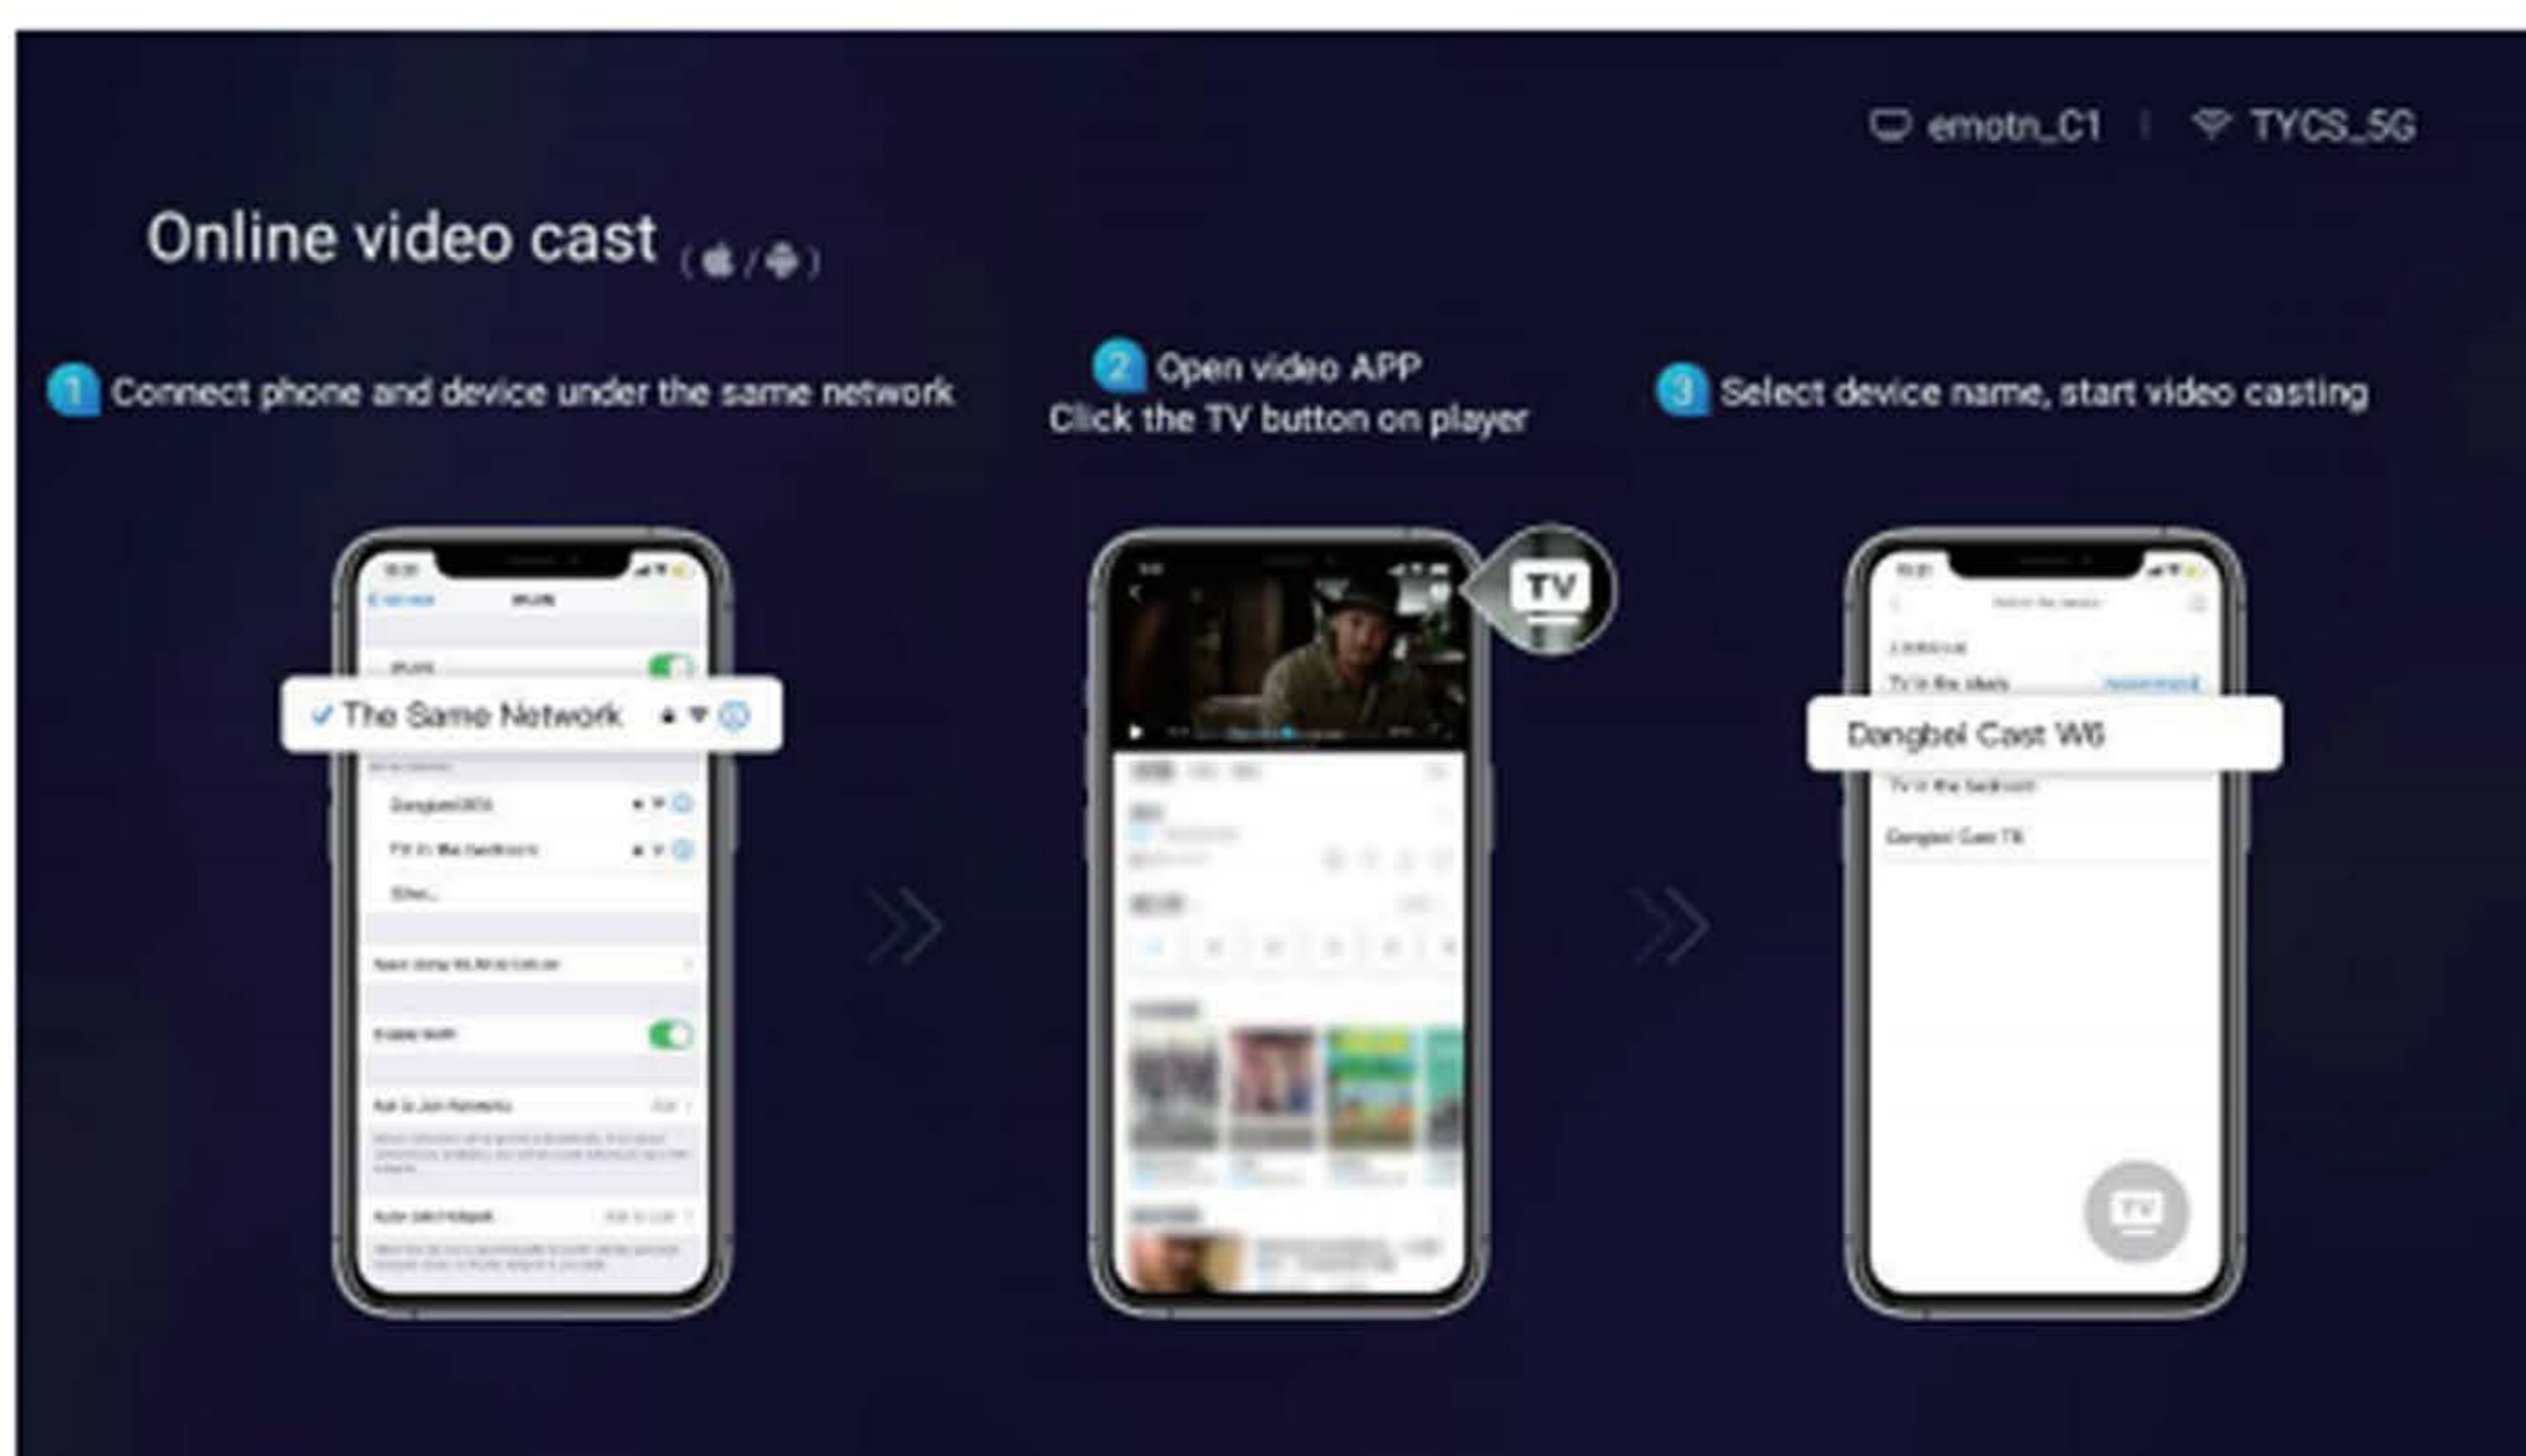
emotn_C1 | TYCS_5G

Online video cast ( / )

1 Connect phone and device under the same network

2 Open video APP
Click the TV button on player

3 Select device name, start video casting

✓ The Same Network

TV

Dangbei Cast W6

TV